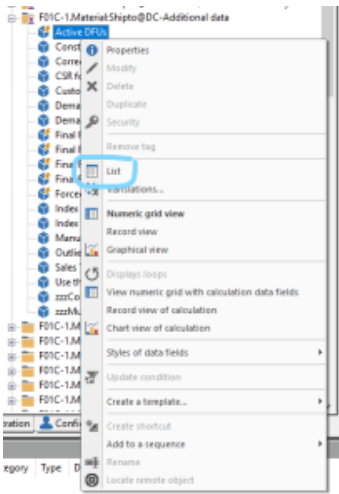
F01C-1.MaterialShipto@DC-Additional data
Active DFUs
Const
Corre
CSR fo
Custo
Dema
Dema
Final
Final
Fina
Fina
Force
Index
Index
Manu
Outlie
Sales
Use th
zzzCo
zzzMu
F01C-1.M
F01C-1.M
F01C-1.M
F01C-1.M
F01C-1.M
ration
Confi
egory
Type
D

Properties
Modify
Delete
Duplicate
Security
Remove tag
List
Translations...
Numeric grid view
Record view
Graphical view
Displays loops
View numeric grid with calculation data fields
Record view of calculation
Chart view of calculation
Styles of data fields
Update condition
Create a template...
Create shortcut
Add to a sequence
Rename
Locate remote object